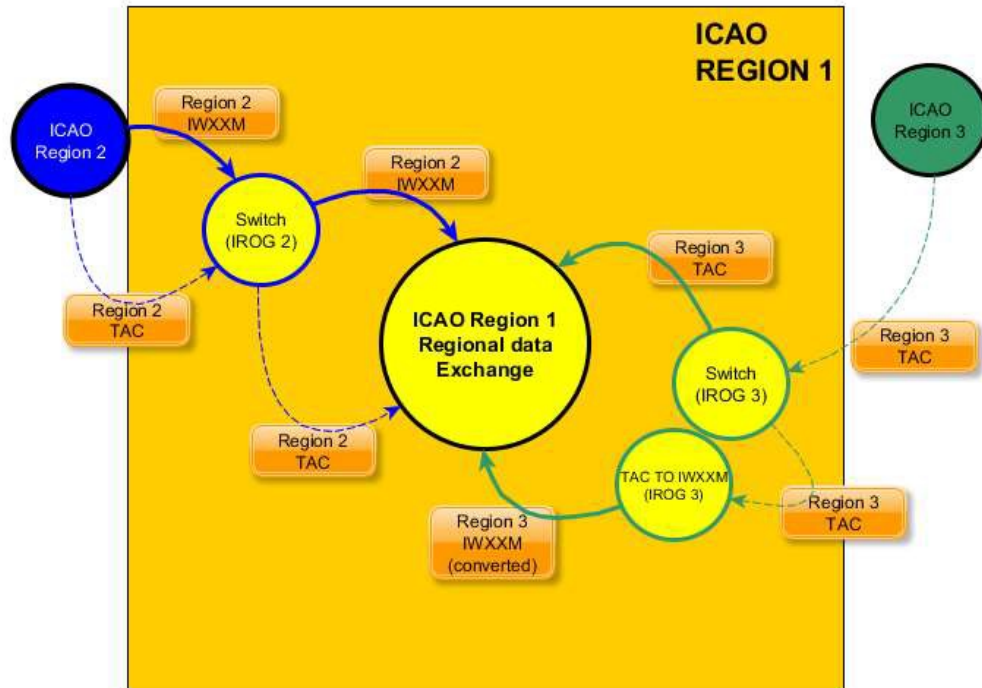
ICAO REGION 1

ICAO Region 2

Region 2 IWXXM

Switch (IROG 2)

Region 2 IWXXM

Region 2 TAC

ICAO Region 1 Regional data Exchange

Region 2 TAC

ICAO Region 3

Region 3 TAC

Region 3 TAC

Switch (IROG 3)

TAC TO IWXXM (IROG 3)

Region 3 TAC

Region 3 IWXXM (converted)